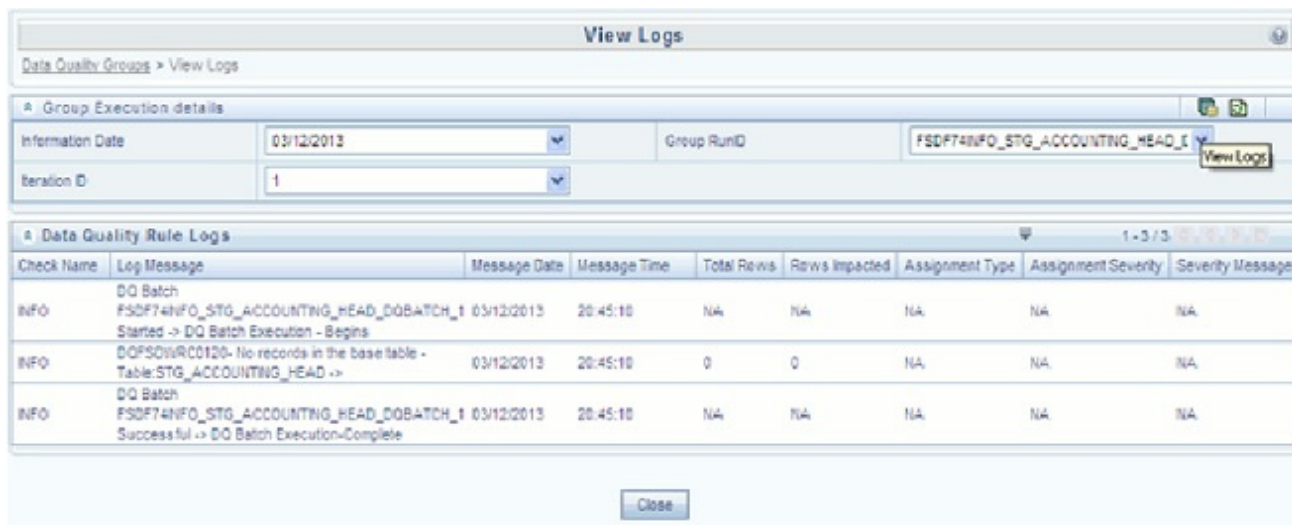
View Logs

Data Quality Groups > View Logs

Group Execution details

| Information Date | 03/12/2013 | Group RunID | FSDF74INFO_STG_ACCOUNTING_HEAD_[ |
|---|---|---|---|
| Iteration ID | 1 | | |

View Logs

Data Quality Rule Logs

1 - 3 / 3

| Check Name | Log Message | Message Date | Message Time | Total Rows | Rows Impacted | Assignment Type | Assignment Severity | Severity Message |
|---|---|---|---|---|---|---|---|---|
| INFO | DQ Batch FSDF74INFO_STG_ACCOUNTING_HEAD_DQBATCH_1 Started -> DQ Batch Execution - Begins | 03/12/2013 | 20:45:10 | NA | NA | NA | NA | NA |
| INFO | DQFSDWRC0120- No records in the base table - Table:STG_ACCOUNTING_HEAD -> | 03/12/2013 | 20:45:10 | 0 | 0 | NA | NA | NA |
| INFO | DQ Batch FSDF74INFO_STG_ACCOUNTING_HEAD_DQBATCH_1 Successful -> DQ Batch Execution-Complete | 03/12/2013 | 20:45:10 | NA | NA | NA | NA | NA |

Close